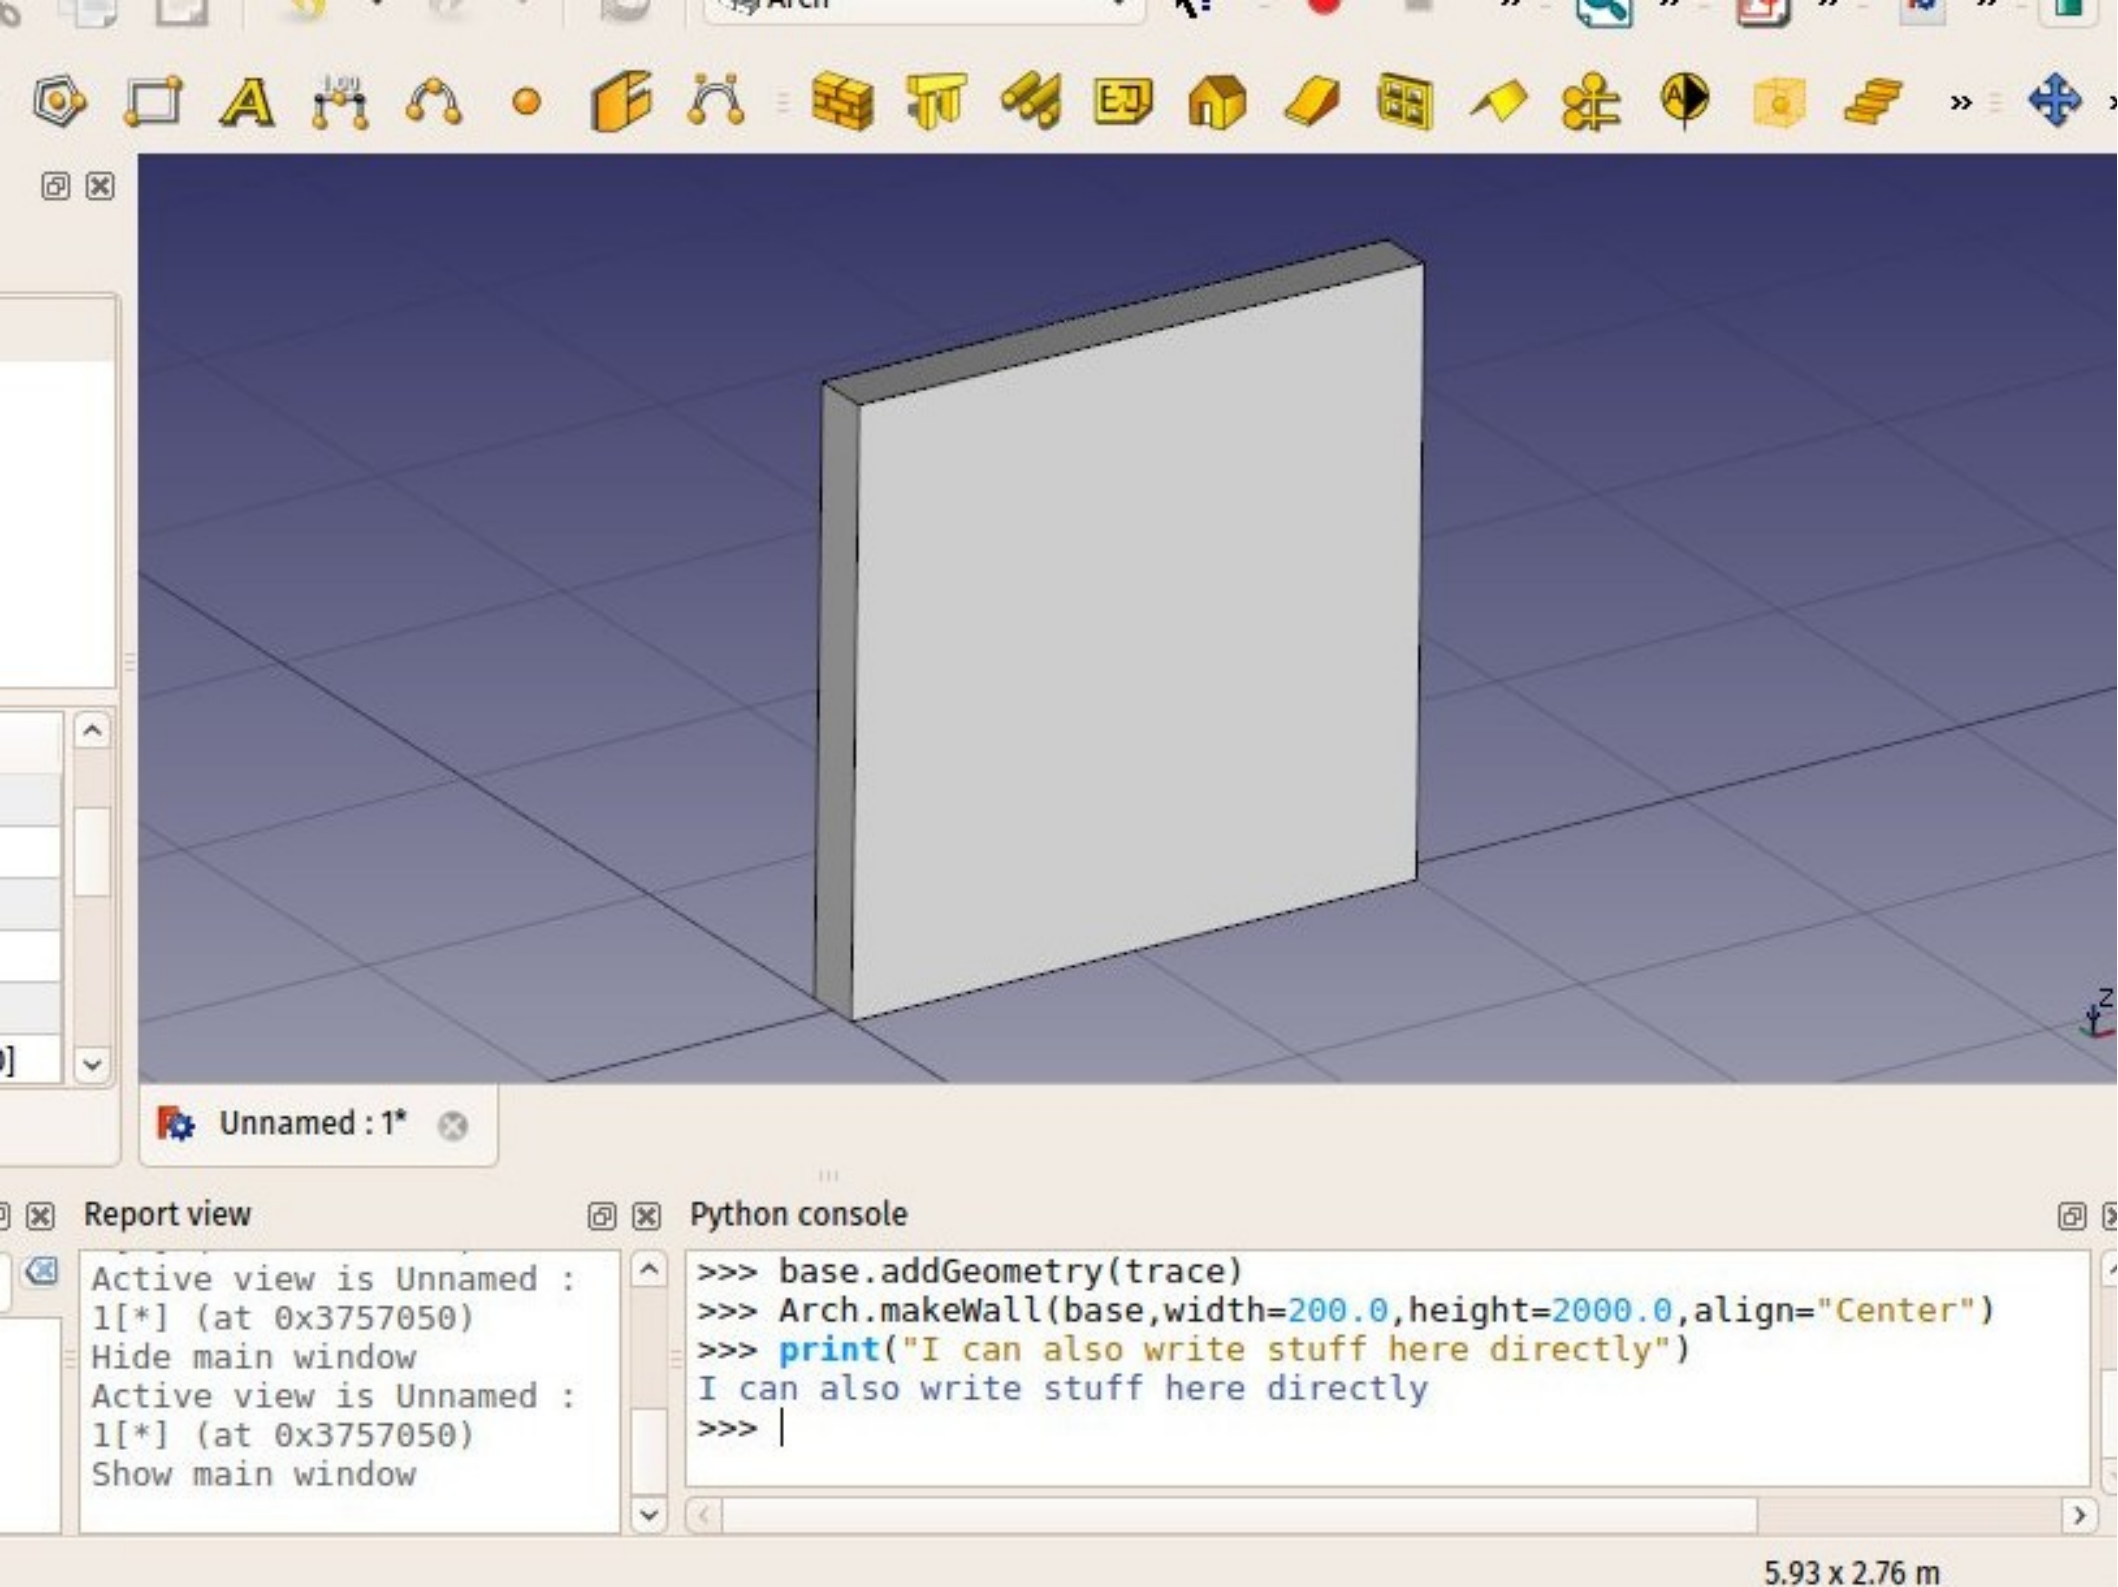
Arch

Unnamed : 1*

Report view

Active view is Unnamed : 1[*] (at 0x3757050)
Hide main window
Active view is Unnamed : 1[*] (at 0x3757050)
Show main window

Python console

>>> base.addGeometry(trace)
>>> Arch.makeWall(base,width=200.0,height=2000.0,align="Center")
>>> print("I can also write stuff here directly")
I can also write stuff here directly
>>>

5.93 x 2.76 m